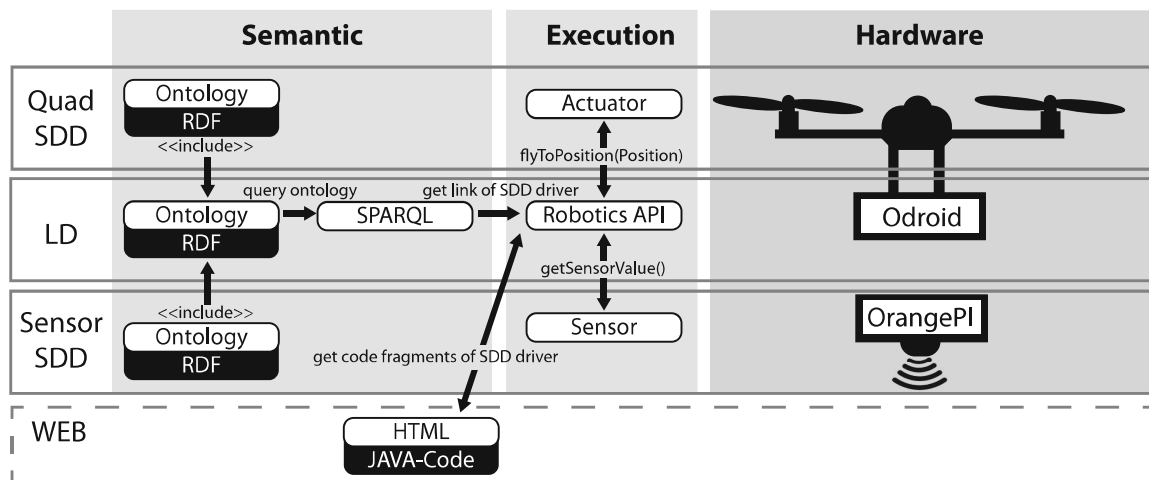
Semantic
Execution
Hardware

Quad SDD
Ontology
RDF
<<include>>
Actuator
flyToPosition(Position)

LD
query ontology
get link of SDD driver
Ontology
RDF
SPARQL
Robotics API
Odroid
getSensorValue()

Sensor SDD
<<include>>
Ontology
RDF
get code fragments of SDD driver
Sensor
OrangePI

WEB
HTML
JAVA-Code